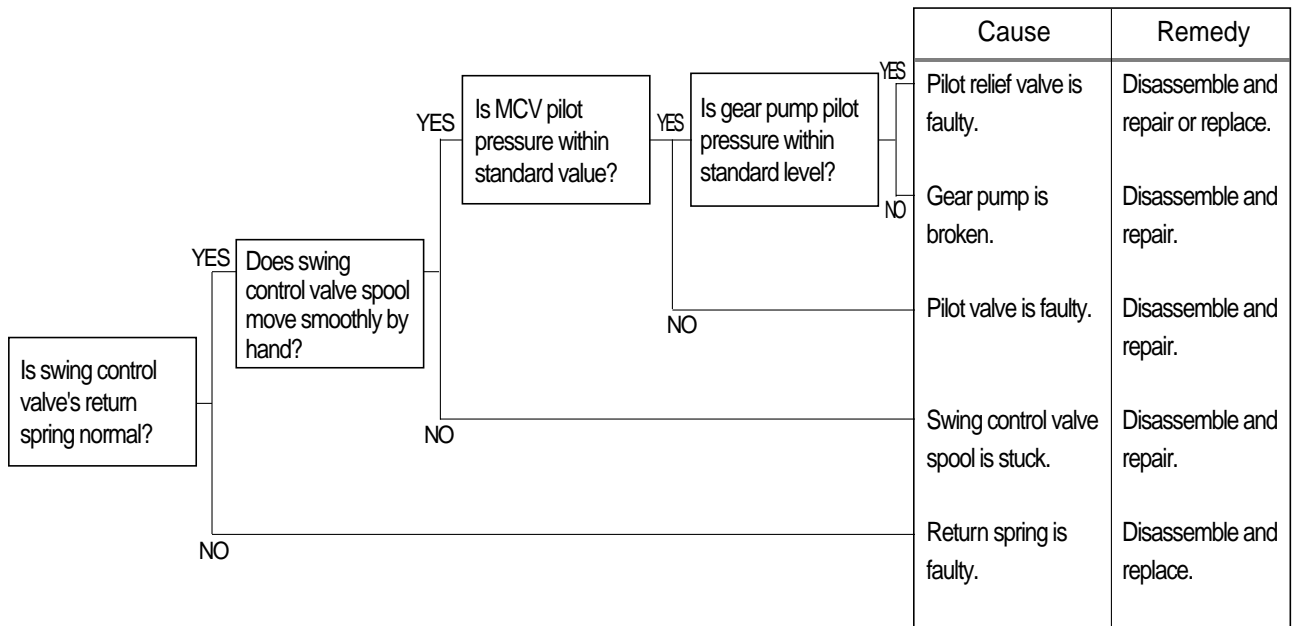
Is swing control valve's return spring normal?

YES

Does swing control valve spool move smoothly by hand?

YES

Is MCV pilot pressure within standard value?

YES

Is gear pump pilot pressure within standard level?

YES

NO

NO

NO

NO

| Cause | Remedy |
|---|---|
| Pilot relief valve is faulty. | Disassemble and repair or replace. |
| Gear pump is broken. | Disassemble and repair. |
| Pilot valve is faulty. | Disassemble and repair. |
| Swing control valve spool is stuck. | Disassemble and repair. |
| Return spring is faulty. | Disassemble and replace. |